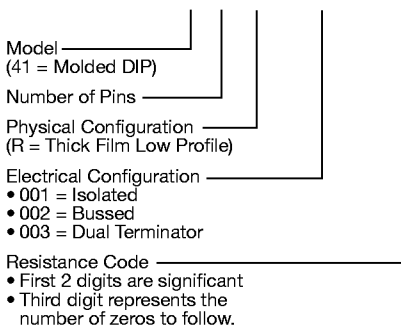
Model
(41 = Molded DIP)

Number of Pins

Physical Configuration
(R = Thick Film Low Profile)

Electrical Configuration
• 001 = Isolated
• 002 = Bussed
• 003 = Dual Terminator

Resistance Code
• First 2 digits are significant
• Third digit represents the number of zeros to follow.